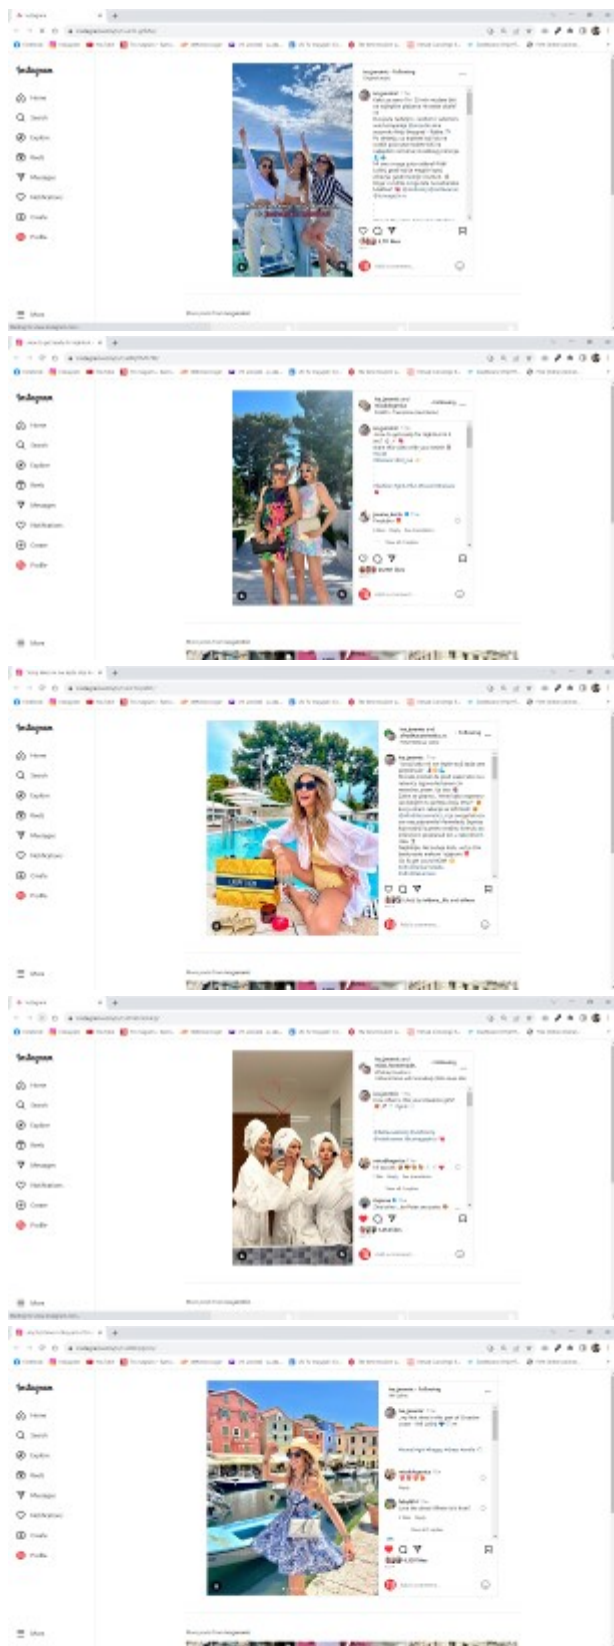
Instagram

Home
Search
Explore
Reels
Messages
Notifications
Create
Profile

More

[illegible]

Instagram

Home
Search
Explore
Reels
Messages
Notifications
Create
Profile

More

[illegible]

Instagram

Home
Search
Explore
Reels
Messages
Notifications
Create
Profile

More

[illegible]

Instagram

Home
Search
Explore
Reels
Messages
Notifications
Create
Profile

More

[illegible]

Instagram

Home
Search
Explore
Reels
Messages
Notifications
Create
Profile

More

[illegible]